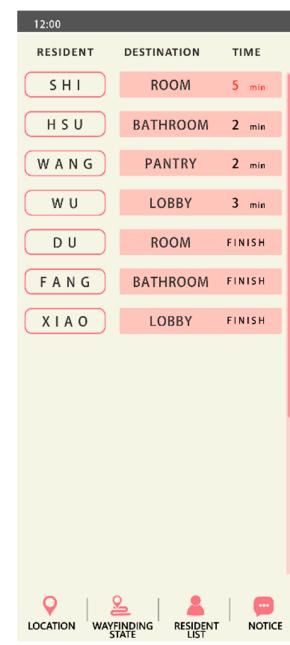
12:00

| RESIDENT | DESTINATION | TIME |
|---|---|---|
| SHI | ROOM | 5 min |
| HSU | BATHROOM | 2 min |
| WANG | PANTRY | 2 min |
| WU | LOBBY | 3 min |
| DU | ROOM | FINISH |
| FANG | BATHROOM | FINISH |
| XIAO | LOBBY | FINISH |

LOCATION
WAYFINDING STATE
RESIDENT LIST
NOTICE